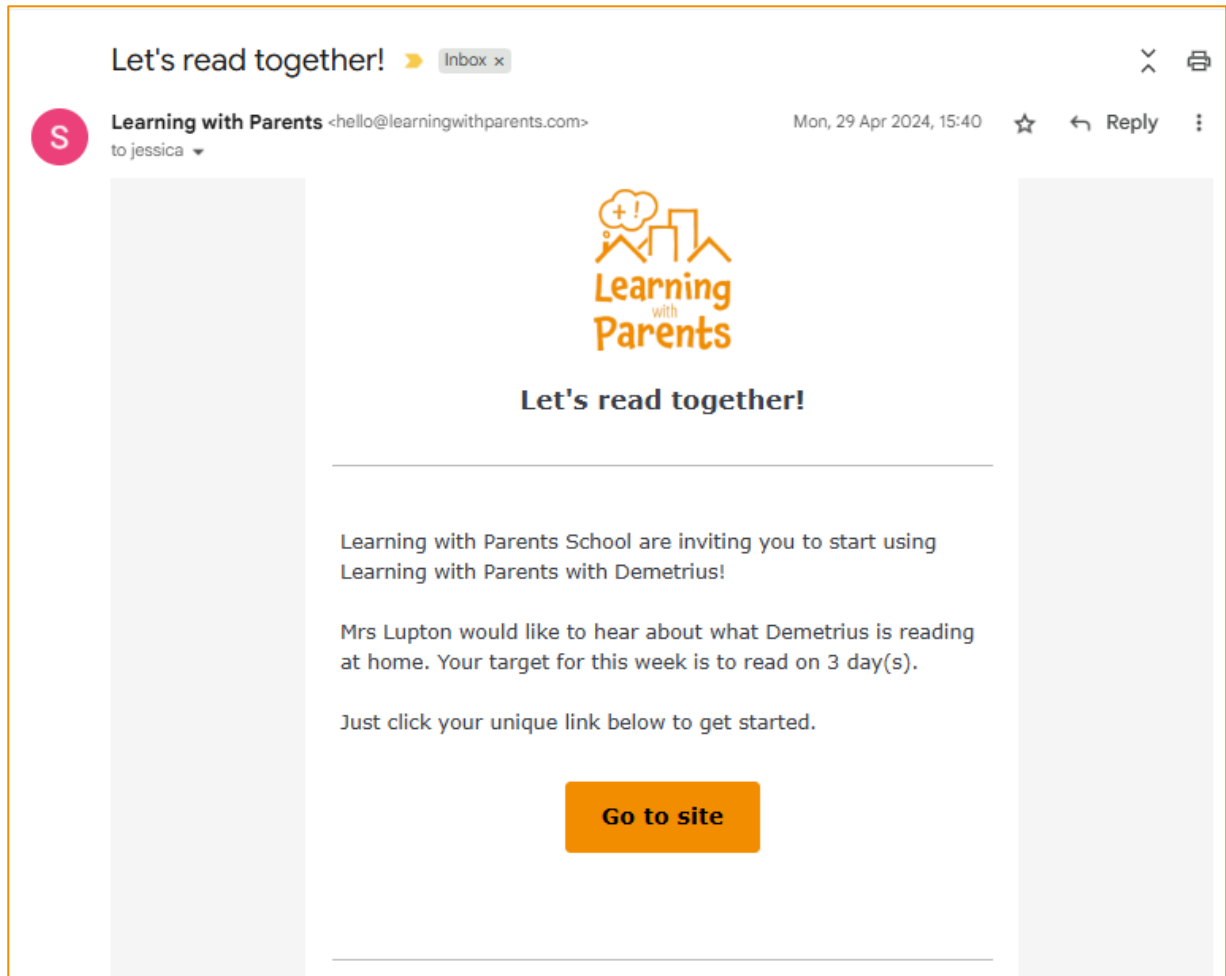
Let's read together! Inbox ×

S Learning with Parents <hello@learningwithparents.com> Mon, 29 Apr 2024, 15:40 Reply
to jessica

+ !
Learning with Parents

Let's read together!

Learning with Parents School are inviting you to start using Learning with Parents with Demetrius!

Mrs Lupton would like to hear about what Demetrius is reading at home. Your target for this week is to read on 3 day(s).

Just click your unique link below to get started.

Go to site